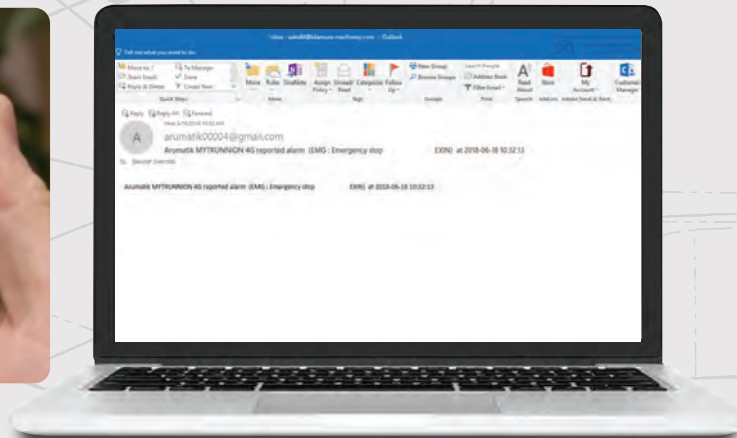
Inbox - sales8@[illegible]machinery.com - Outlook

Tell me what you want to do

Move to: ? To Manager
Team Email Done
Reply & Delete Create New

Quick Steps

Move Rules OneNote

Move

Assign Policy Unread/ Read Categorize Follow Up

Tags

New Group Browse Groups

Groups

Search People Address Book Filter Email

Find

Read Aloud

Speech

Store

Add-ins

My Account

Customer Manager

Reply Reply All Forward

Wed 6/19/2019 10:32 AM

A

arumatik00004@gmail.com

Arumatik MYTRUNNION 4G reported alarm (EMG : Emergency stop EXIN) at 2018-06-18 10:32:13

To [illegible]

Arumatik MYTRUNNION 4G reported alarm (EMG : Emergency stop EXIN) at 2018-06-18 10:32:13